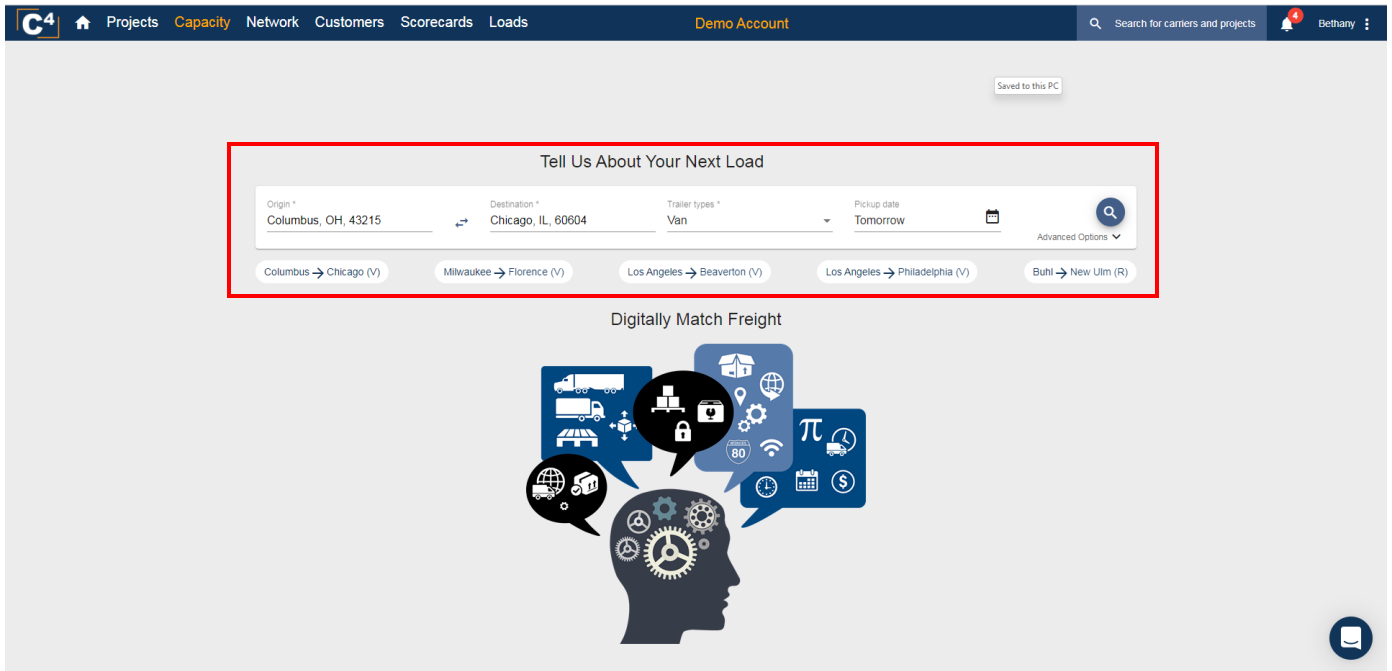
C4 Projects Capacity Network Customers Scorecards Loads

Demo Account

Search for carriers and projects

4

Bethany

Saved to this PC

Tell Us About Your Next Load

Origin *
Columbus, OH, 43215

Destination *
Chicago, IL, 60604

Trailer types *
Van

Pickup date
Tomorrow

Advanced Options

Columbus → Chicago (V)

Milwaukee → Florence (V)

Los Angeles → Beaverton (V)

Los Angeles → Philadelphia (V)

Buhl → New Ulm (R)

Digitally Match Freight

80

$\pi$

$